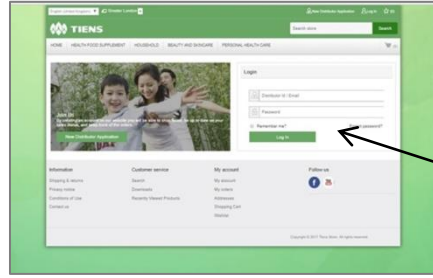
English United Kingdom ▼ Greater London ▼ New Distributor Application Log in 0

TIENS

Search store Search

HOME HEALTH FOOD SUPPLEMENT HOUSEHOLD BEAUTY AND SKINCARE PERSONAL HEALTH CARE

Join Us
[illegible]

New Distributor Application

Login

Distributor ID / Email

Password

Remember me? Forgot password?

Log in

Information
Shipping & returns
Privacy notice
Conditions of use
Contact us

Customer service
Search
Downloads
Recently Viewed Products

My account
My account
My orders
Addresses
Shopping Cart
Wishlist

Follow us

Copyright © 2017 Tiens Store. All rights reserved.